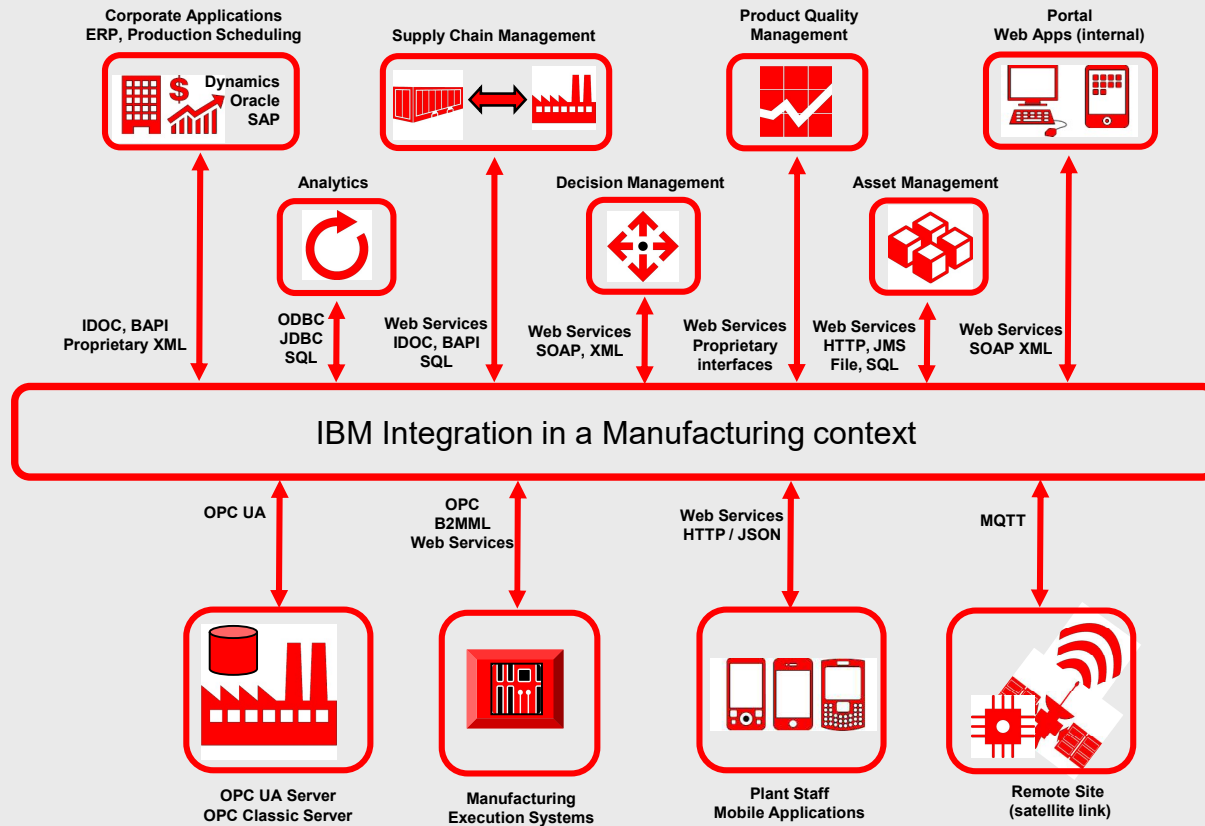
Corporate Applications
ERP, Production Scheduling

Dynamics
Oracle
SAP

Supply Chain Management

Product Quality
Management

Portal
Web Apps (internal)

Analytics

Decision Management

Asset Management

IDOC, BAPI
Proprietary XML

ODBC
JDBC
SQL

Web Services
IDOC, BAPI
SQL

Web Services
SOAP, XML

Web Services
Proprietary
interfaces

Web Services
HTTP, JMS
File, SQL

Web Services
SOAP XML

IBM Integration in a Manufacturing context

OPC UA

OPC
B2MML
Web Services

Web Services
HTTP / JSON

MQTT

OPC UA Server
OPC Classic Server

Manufacturing
Execution Systems

Plant Staff
Mobile Applications

Remote Site
(satellite link)